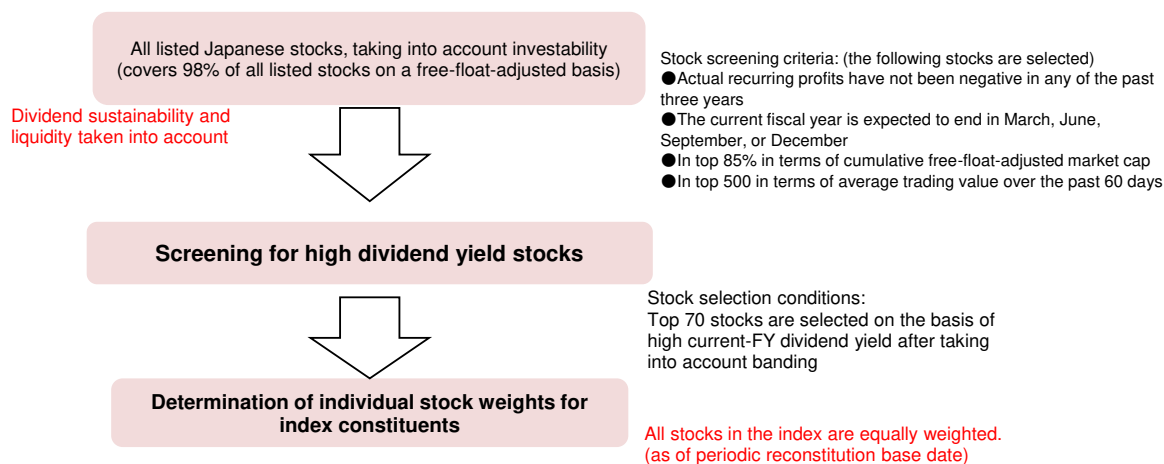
All listed Japanese stocks, taking into account investability (covers 98% of all listed stocks on a free-float-adjusted basis)

Stock screening criteria: (the following stocks are selected)
●Actual recurring profits have not been negative in any of the past three years
●The current fiscal year is expected to end in March, June, September, or December
●In top 85% in terms of cumulative free-float-adjusted market cap
●In top 500 in terms of average trading value over the past 60 days

Dividend sustainability and liquidity taken into account

Screening for high dividend yield stocks

Stock selection conditions:
Top 70 stocks are selected on the basis of high current-FY dividend yield after taking into account banding

Determination of individual stock weights for index constituents

All stocks in the index are equally weighted.
(as of periodic reconstitution base date)